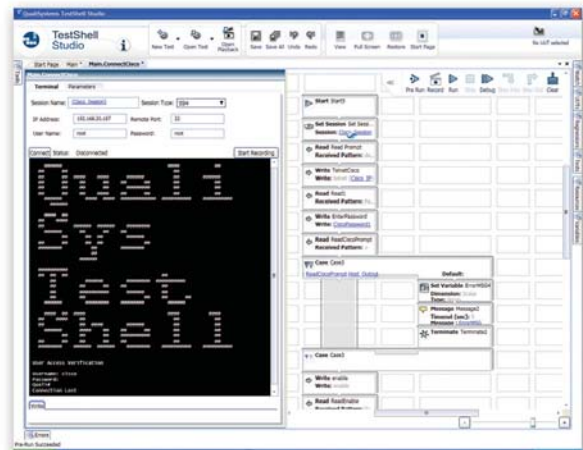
QualiSystems TestShell Studio

TestShell Studio

New Test Open Test Open Playback Save Save All Undo Redo View Full Screen Restore Start Page

No UUT selected

Start Page Main* Main.ConnectCisco*

Main.ConnectCisco

Terminal Parameters

Session Name: Cisco_Session1 Session Type: SSH

IP Address: 192.168.33.157 Remote Port: 22

User Name: root Password: root

Connect Status: Disconnected Start Recording

Quali
Sys
Test
Shell

User Access Verification

Username: cisco
Password:
Quali
Connection lost

Pre Run Record Run Step Debug Clear

Start Start0

Set Session Set Sessi
Session: Cisco_Session

Read Read Prompt
Received Pattern:

Write TelnetCisco
Write: telnet Cisco_IP

Read Read1
Received Pattern:

Write EnterPassword
Write: CiscoPassword1

Read ReadCiscoPrompt
Received Pattern:

Case Case2
ReadCiscoPrompt.Host_Output

Default:

Set Variable ErrorMSG4
Dimension: Scalar

Message Message2
Timeout (sec):
Message:

Terminate Terminate2

Case Case3

Write enable
Write: enable

Read ReadEnable

Errors

Pre Run Succeeded